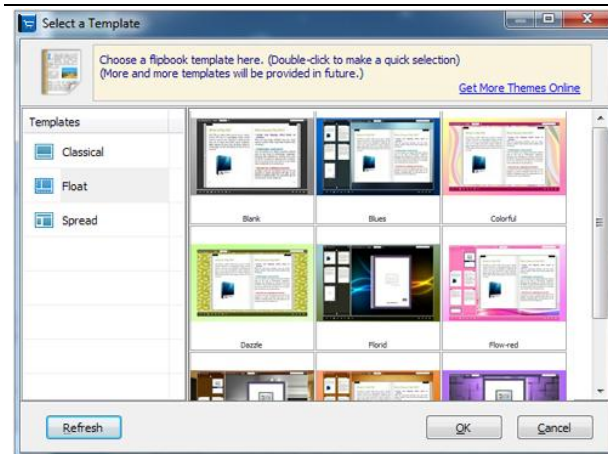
Select a Template

Choose a flipbook template here. (Double-click to make a quick selection)
(More and more templates will be provided in future.)

Get More Themes Online

Templates

Classical

Float

Spread

Blank

Blues

Colorful

Dazzle

Florid

Flow-red

Refresh

OK

Cancel